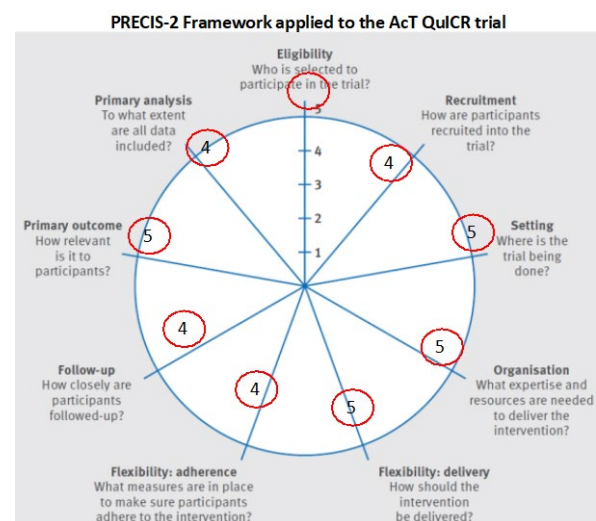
PRECIS-2 Framework applied to the AcT QuICR trial

Eligibility
Who is selected to participate in the trial?

5

Recruitment
How are participants recruited into the trial?

4

Primary analysis
To what extent are all data included?

4

4
3
2
1

Primary outcome
How relevant is it to participants?

5

Setting
Where is the trial being done?

5

4

5

Organisation
What expertise and resources are needed to deliver the intervention?

Follow-up
How closely are participants followed-up?

4

5

Flexibility: adherence
What measures are in place to make sure participants adhere to the intervention?

Flexibility: delivery
How should the intervention be delivered?